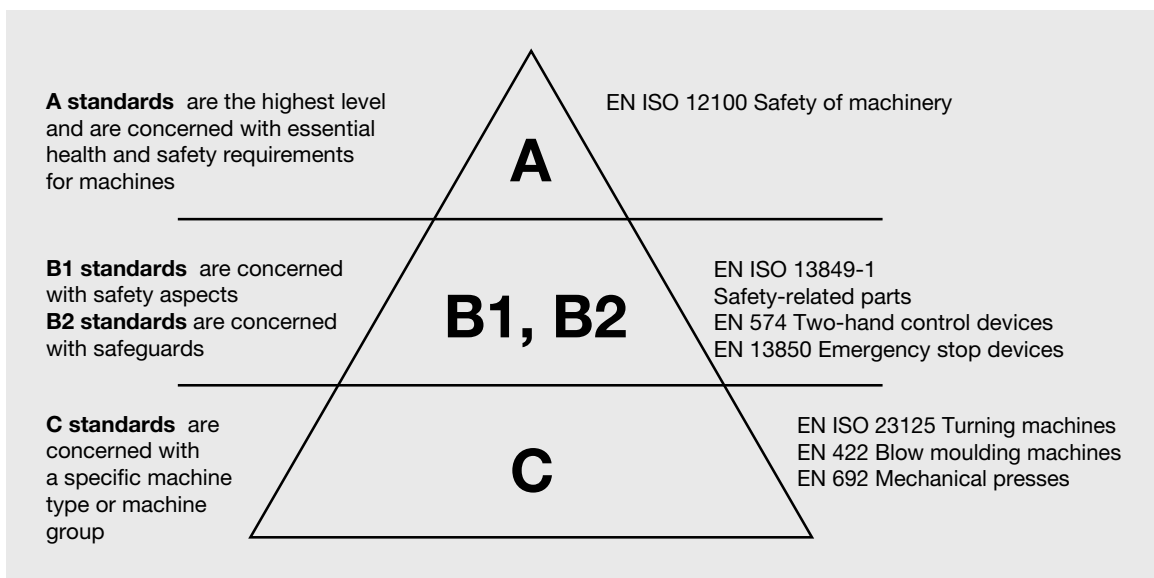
**A standards** are the highest level and are concerned with essential health and safety requirements for machines

A

EN ISO 12100 Safety of machinery

**B1 standards** are concerned with safety aspects
**B2 standards** are concerned with safeguards

B1, B2

EN ISO 13849-1
Safety-related parts
EN 574 Two-hand control devices
EN 13850 Emergency stop devices

**C standards** are concerned with a specific machine type or machine group

C

EN ISO 23125 Turning machines
EN 422 Blow moulding machines
EN 692 Mechanical presses